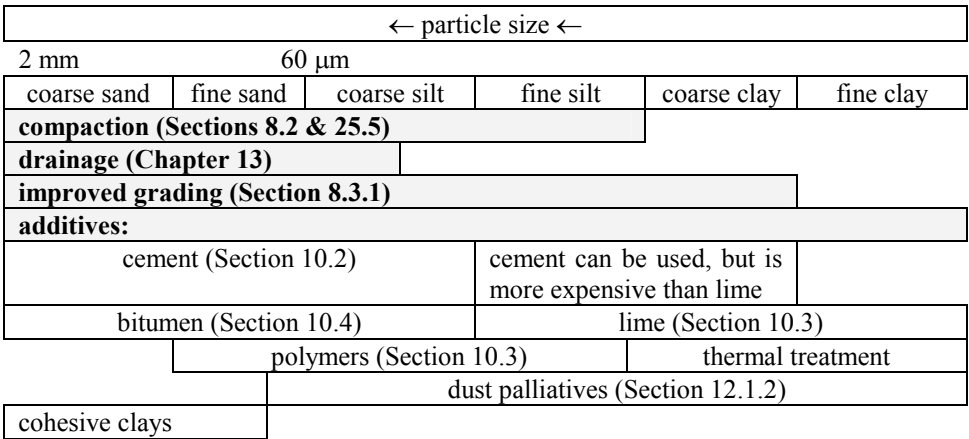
← particle size ←

2 mm 60 μm

| coarse sand | fine sand | coarse silt | fine silt | coarse clay | fine clay |
|---|---|---|---|---|---|

**compaction (Sections 8.2 & 25.5)**

**drainage (Chapter 13)**

**improved grading (Section 8.3.1)**

**additives:**

cement (Section 10.2)

cement can be used, but is more expensive than lime

bitumen (Section 10.4)

lime (Section 10.3)

polymers (Section 10.3)

thermal treatment

dust palliatives (Section 12.1.2)

cohesive clays